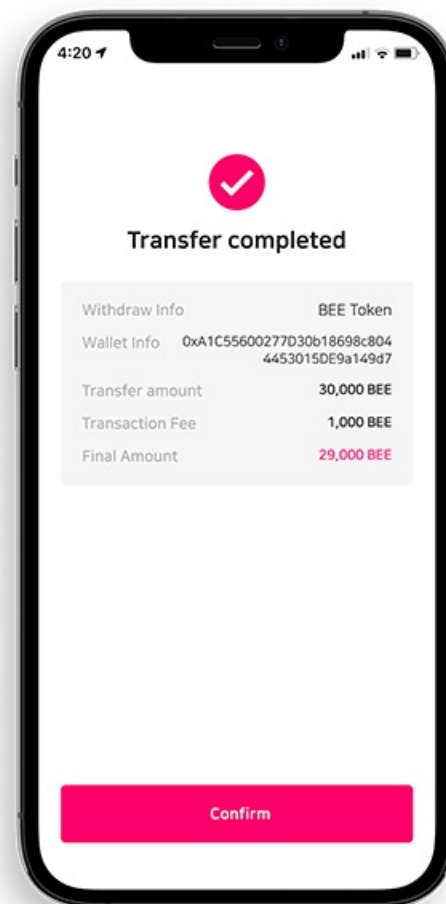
4:20

Transfer completed

| | |
|---|---|
| Withdraw Info | BEE Token |
| Wallet Info | 0xA1C55600277D30b18698c804 4453015DE9a149d7 |
| Transfer amount | 30,000 BEE |
| Transaction Fee | 1,000 BEE |
| Final Amount | 29,000 BEE |

Confirm